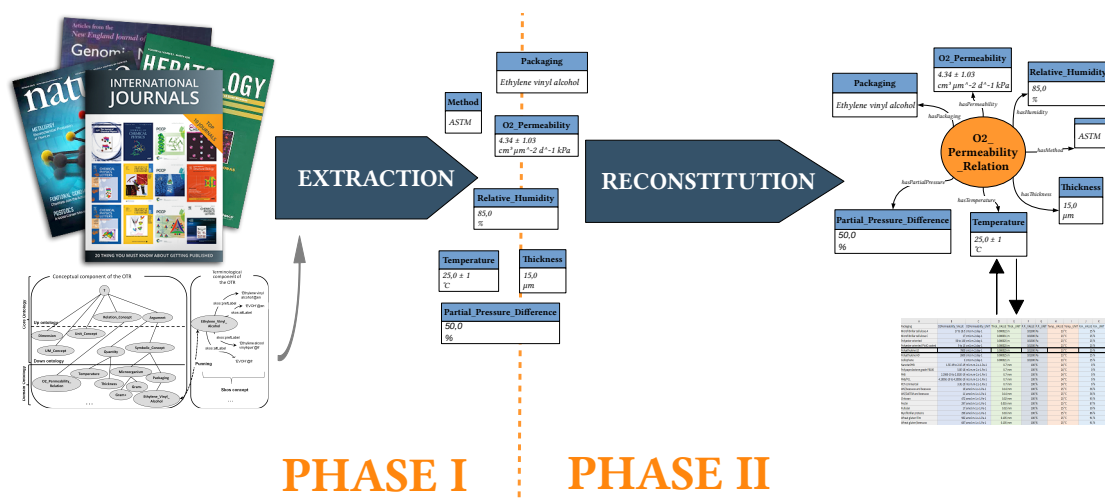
Articles from the New England Journal of
Genomi
nature
HEPATOLOGY
INTERNATIONAL JOURNALS
20 THINGS YOU MUST KNOW ABOUT GETTING PUBLISHED

Conceptual component of the OTR
Terminological component of the OTR
Up ontology
Core Ontology
Down ontology
Domain Ontology
Relation_Concept
Argument
Dimension
Unit_Concept
UM_Concept
Quantity
Symbolic_Concept
Temperature
Microorganism
Packaging
O2_Permeability_Relation
Thickness
Strain
Ethylene_Vinyl_Alcohol
Show concept

EXTRACTION

Packaging
Ethylene vinyl alcohol

Method
ASTM

O2_Permeability
4.34 ± 1.03
cm³ μm⁻² d⁻¹ kPa

Relative_Humidity
85,0
%

Temperature
25,0 ± 1
°C

Thickness
15,0
μm

Partial_Pressure_Difference
50,0
%

RECONSTITUTION

O2_Permeability
4.34 ± 1.03
cm³ μm⁻² d⁻¹ kPa

Packaging
Ethylene vinyl alcohol

Relative_Humidity
85,0
%

hasPermeability
hasPackaging
hasHumidity

O2_Permeability_Relation

hasMethod
ASTM

hasPartialPressure
hasTemperature
hasThickness

Thickness
15,0
μm

Partial_Pressure_Difference
50,0
%

Temperature
25,0 ± 1
°C

PHASE I

PHASE II